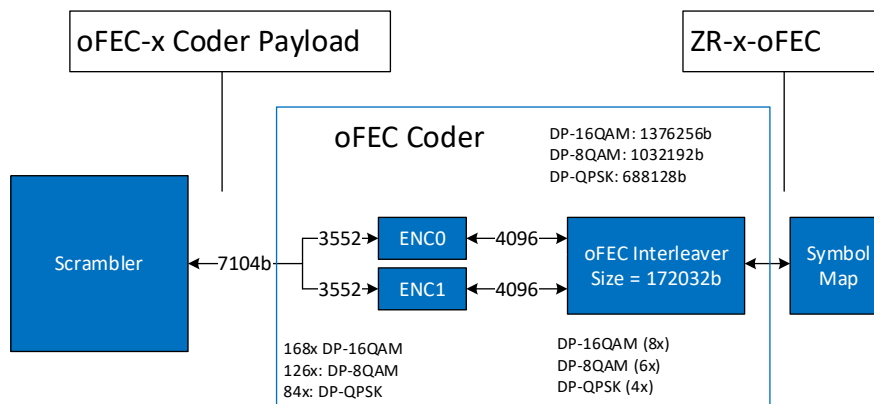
oFEC-x Coder Payload

ZR-x-oFEC

oFEC Coder

DP-16QAM: 1376256b
DP-8QAM: 1032192b
DP-QPSK: 688128b

Scrambler

7104b

3552

3552

ENC0

ENC1

4096

4096

oFEC Interleaver
Size = 172032b

Symbol
Map

168x DP-16QAM
126x: DP-8QAM
84x: DP-QPSK

DP-16QAM (8x)
DP-8QAM (6x)
DP-QPSK (4x)